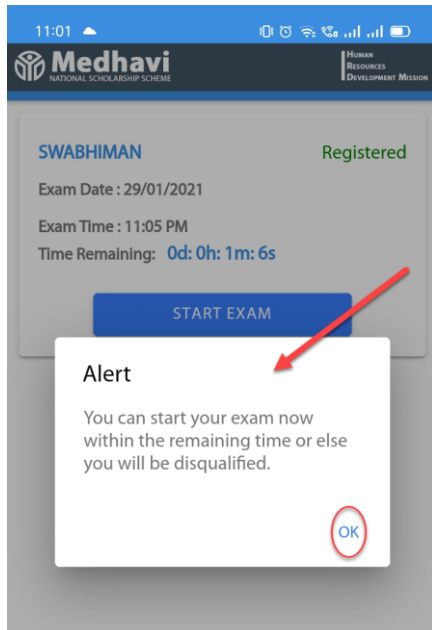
11:01

Medhavi
NATIONAL SCHOLARSHIP SCHEME

Human
Resources
Development Mission

SWABHIMAN

Registered

Exam Date : 29/01/2021

Exam Time : 11:05 PM

Time Remaining: 0d: 0h: 1m: 6s

START EXAM

Alert

You can start your exam now within the remaining time or else you will be disqualified.

OK